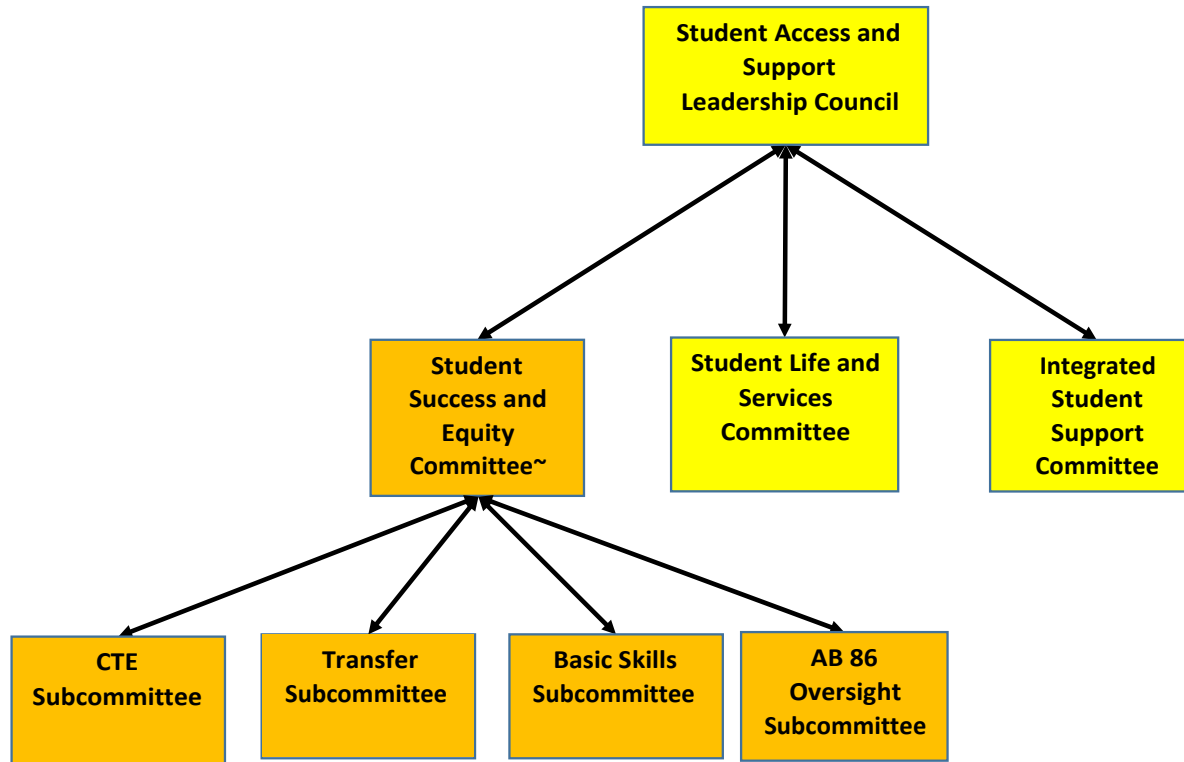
Student Access and Support Leadership Council

Student Success and Equity Committee~

Student Life and Services Committee

Integrated Student Support Committee

CTE Subcommittee

Transfer Subcommittee

Basic Skills Subcommittee

AB 86 Oversight Subcommittee